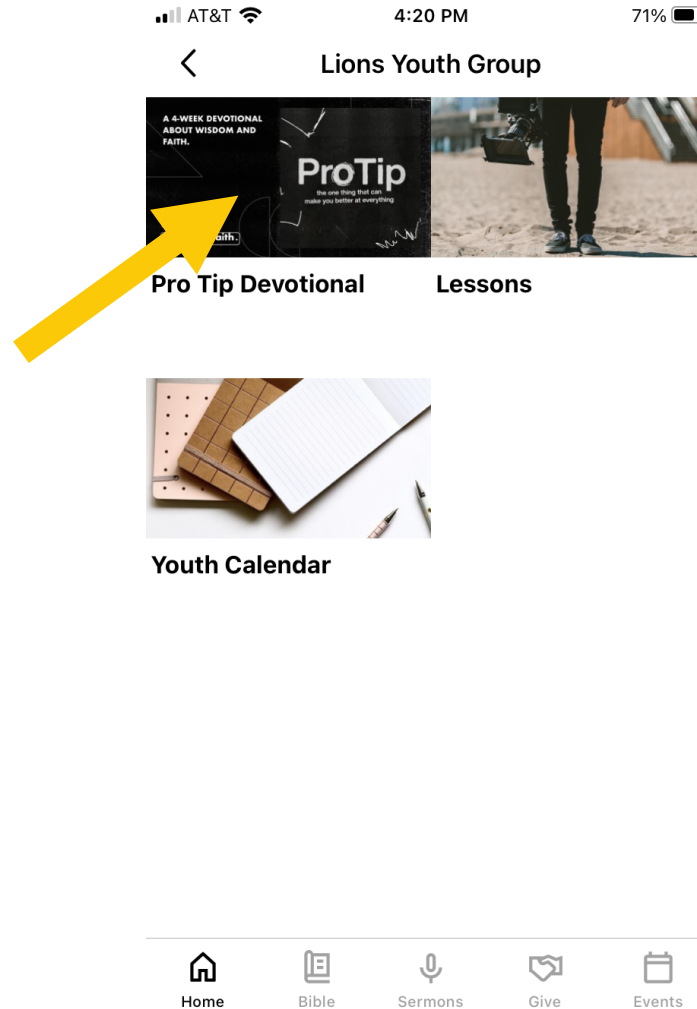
AT&T 4:20 PM 71%

Lions Youth Group

A 4-WEEK DEVOTIONAL ABOUT WISDOM AND FAITH.

ProTip
the one thing that can make you better at everything

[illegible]aith.

Pro Tip Devotional

Lessons

Youth Calendar

Home
Bible
Sermons
Give
Events